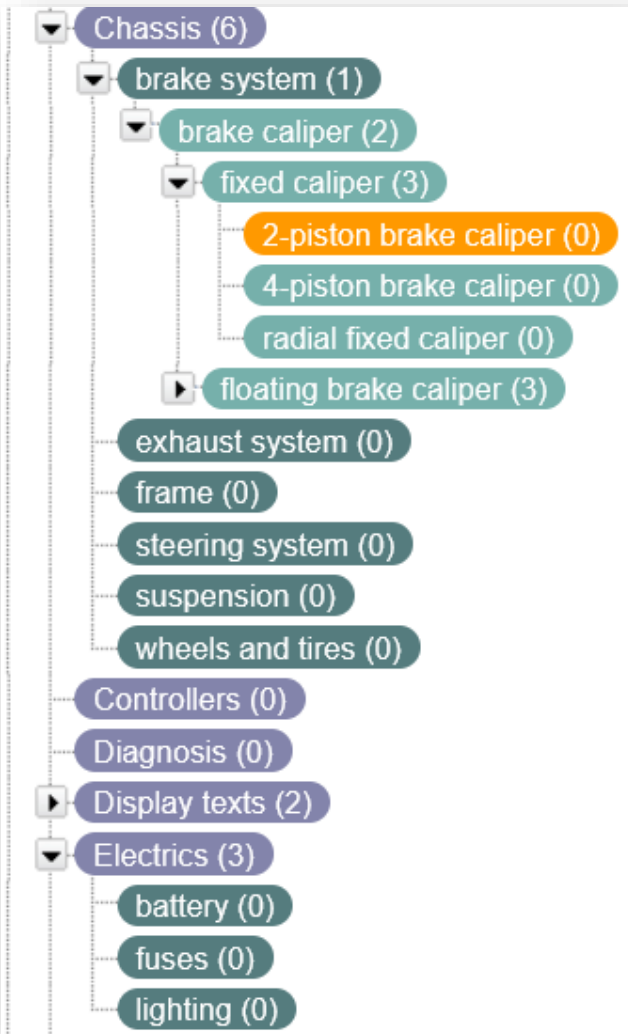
Chassis (6)
brake system (1)
brake caliper (2)
fixed caliper (3)
2-piston brake caliper (0)
4-piston brake caliper (0)
radial fixed caliper (0)
floating brake caliper (3)
exhaust system (0)
frame (0)
steering system (0)
suspension (0)
wheels and tires (0)
Controllers (0)
Diagnosis (0)
Display texts (2)
Electrics (3)
battery (0)
fuses (0)
lighting (0)